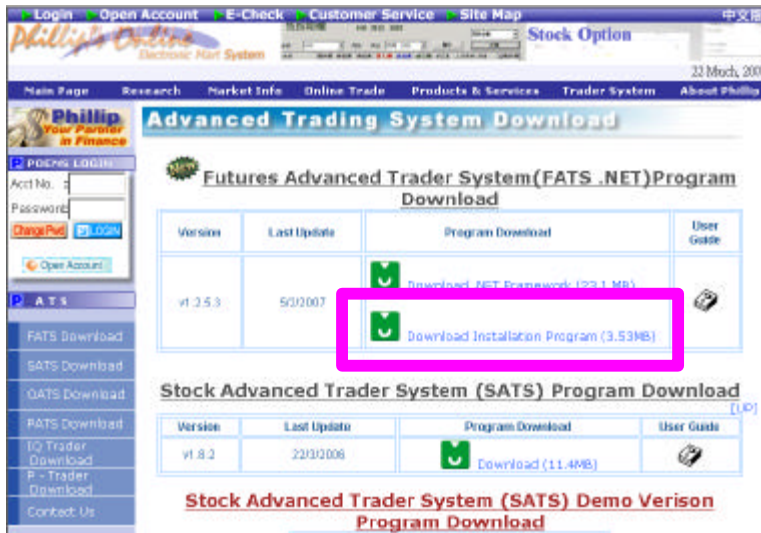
Login Open Account E-Check Customer Service Site Map 中文版

Phillip's Online Electronic Mart System

Stock Option

22 March, 200

Main Page Research Market Info Online Trade Products & Services Trader System About Phillip

Phillip Your Partner in Finance

POEMS LOGIN

Acct No.

Password

Change Pwd LOGIN

Open Account

ATS

FATS Download

SATS Download

OATS Download

PATS Download

IQ Trader Download

P-Trader Download

Contact Us

Advanced Trading System Download

Futures Advanced Trader System(FATS .NET)Program Download

| Version | Last Update | Program Download | User Guide |
|---|---|---|---|
| v1.3.5.3 | 5/3/2007 | Download .NET Framework (23.1 MB) Download Installation Program (3.53MB) | |

Stock Advanced Trader System (SATS) Program Download

[UP]

| Version | Last Update | Program Download | User Guide |
|---|---|---|---|
| v1.8.2 | 22/3/2006 | Download (11.4MB) | |

Stock Advanced Trader System (SATS) Demo Verison Program Download